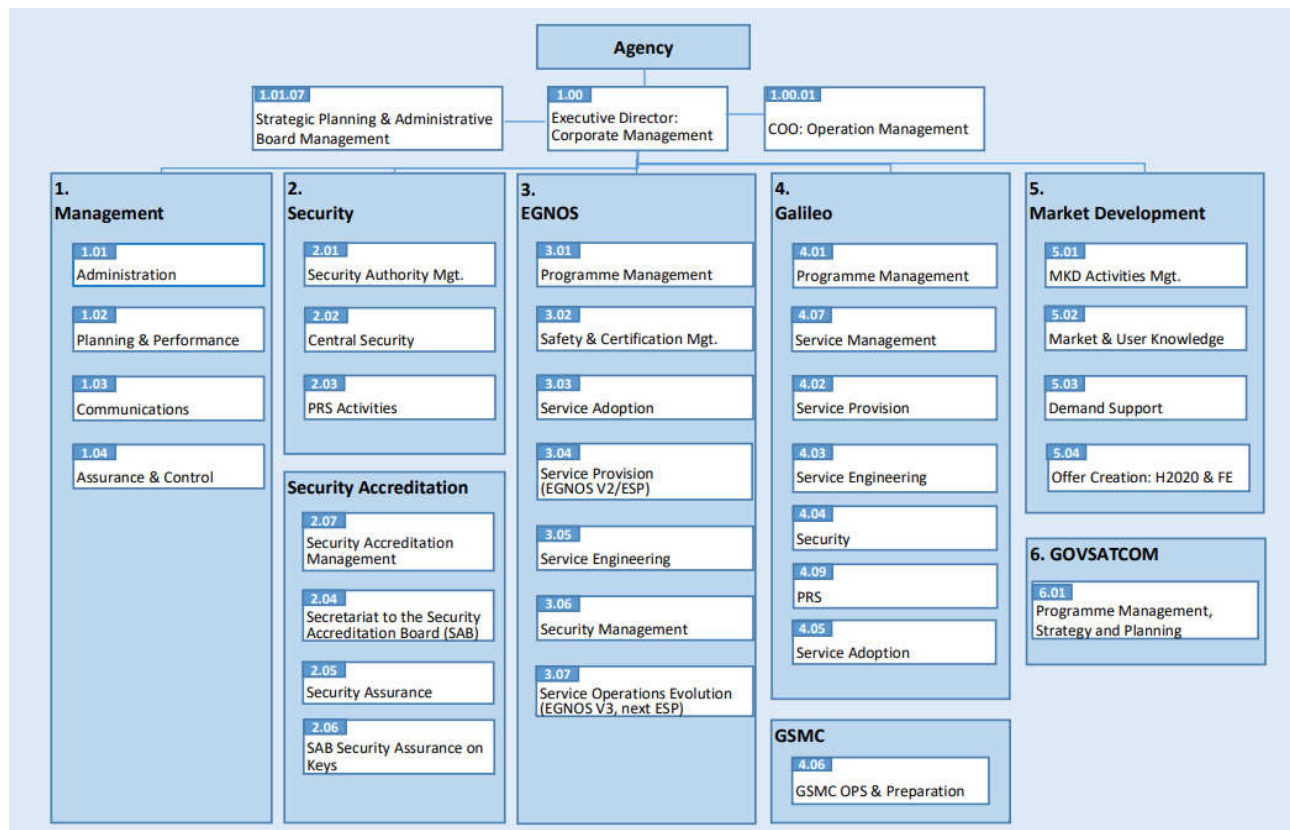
Agency

1.01.07
Strategic Planning & Administrative Board Management

1.00
Executive Director: Corporate Management

1.00.01
COO: Operation Management

1.
Management

1.01
Administration

1.02
Planning & Performance

1.03
Communications

1.04
Assurance & Control

2.
Security

2.01
Security Authority Mgt.

2.02
Central Security

2.03
PRS Activities

Security Accreditation

2.07
Security Accreditation Management

2.04
Secretariat to the Security Accreditation Board (SAB)

2.05
Security Assurance

2.06
SAB Security Assurance on Keys

3.
EGNOS

3.01
Programme Management

3.02
Safety & Certification Mgt.

3.03
Service Adoption

3.04
Service Provision (EGNOS V2/ESP)

3.05
Service Engineering

3.06
Security Management

3.07
Service Operations Evolution (EGNOS V3, next ESP)

4.
Galileo

4.01
Programme Management

4.07
Service Management

4.02
Service Provision

4.03
Service Engineering

4.04
Security

4.09
PRS

4.05
Service Adoption

GSMC

4.06
GSMC OPS & Preparation

5.
Market Development

5.01
MKD Activities Mgt.

5.02
Market & User Knowledge

5.03
Demand Support

5.04
Offer Creation: H2020 & FE

6. GOVSATCOM

6.01
Programme Management, Strategy and Planning